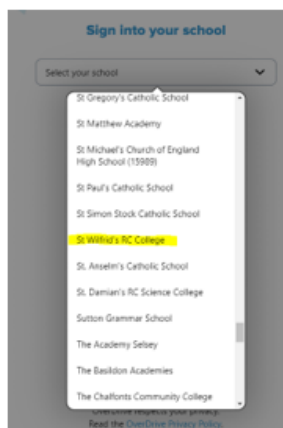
Sign into your school

Select your school

St Gregory's Catholic School

St Matthew Academy

St Michael's Church of England High School (15989)

St Paul's Catholic School

St Simon Stock Catholic School

St Wilfrid's RC College

St. Anselm's Catholic School

St. Damian's RC Science College

Sutton Grammar School

The Academy Selsey

The Basildon Academies

The Chalfonts Community College

OverDrive respects your privacy. Read the OverDrive Privacy Policy.